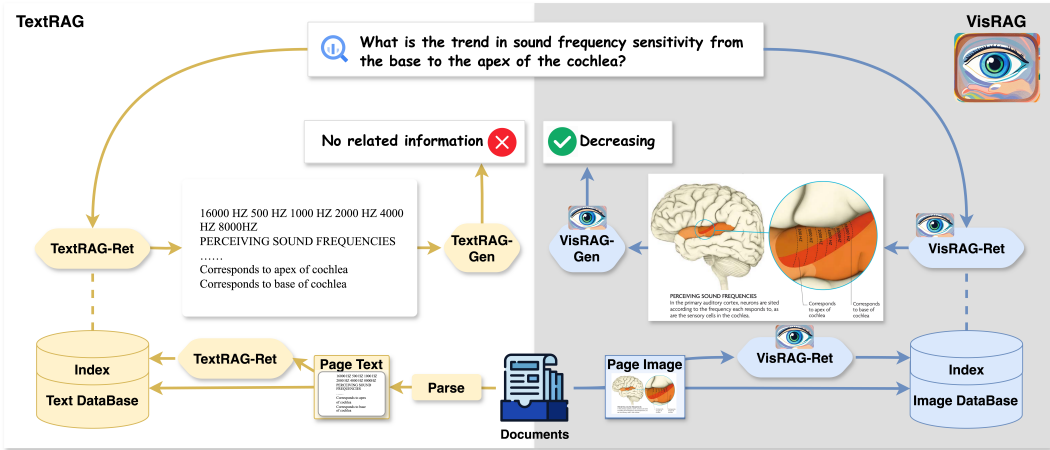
TextRAG

VisRAG

What is the trend in sound frequency sensitivity from the base to the apex of the cochlea?

No related information

Decreasing

16000 HZ 500 HZ 1000 HZ 2000 HZ 4000 HZ 8000HZ
PERCEIVING SOUND FREQUENCIES
……
Corresponds to apex of cochlea
Corresponds to base of cochlea

TextRAG-Ret

TextRAG-Gen

VisRAG-Gen

VisRAG-Ret

PERCEIVING SOUND FREQUENCIES
In the primary auditory cortex, neurons are sited according to the frequency each responds to, as are the sensory cells in the cochlea.

Corresponds to apex of cochlea

Corresponds to base of cochlea

Index
Text DataBase

TextRAG-Ret

Page Text

Parse

Documents

Page Image

VisRAG-Ret

Index
Image DataBase